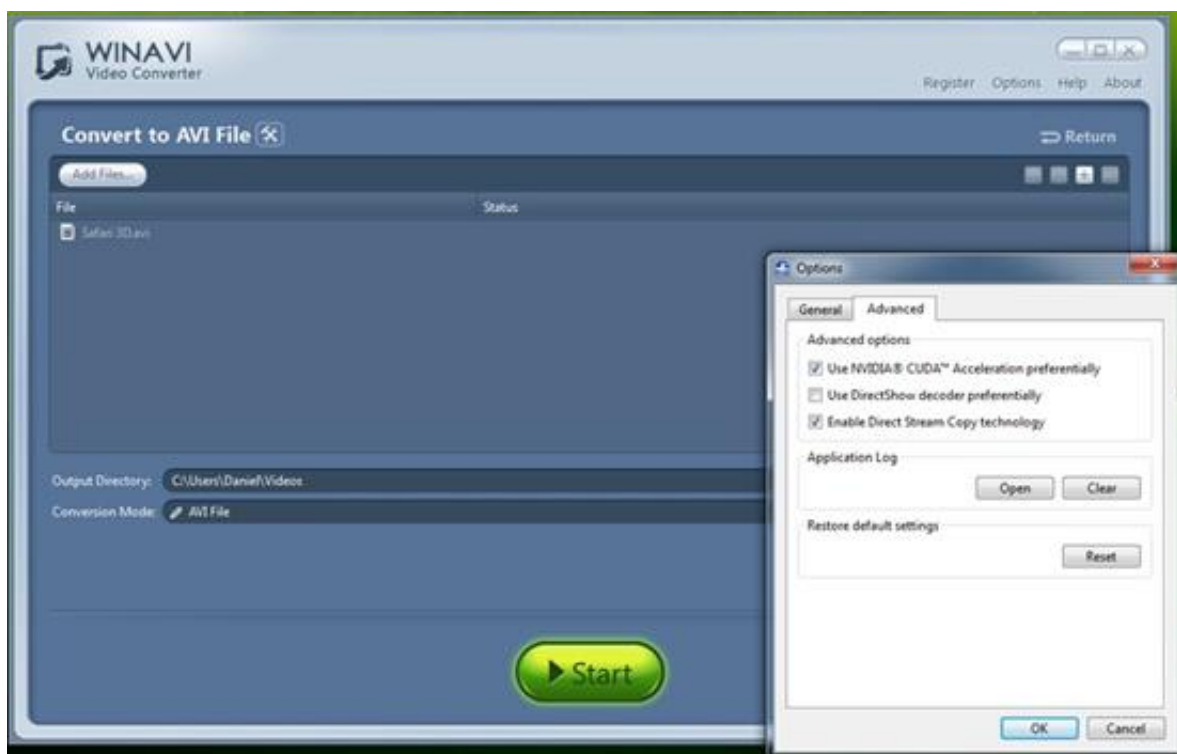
WINAVI
Video Converter

Register Options Help About

Convert to AVI File

Return

Add Files...

File

Status

Safari 3D.avi

Output Directory: C:\Users\Daniel\Videos

Conversion Mode: AVI File

Start

Options

General Advanced

Advanced options

Use NVIDIA® CUDA™ Acceleration preferentially

Use DirectShow decoder preferentially

Enable Direct Stream Copy technology

Application Log

Open Clear

Restore default settings

Reset

OK Cancel